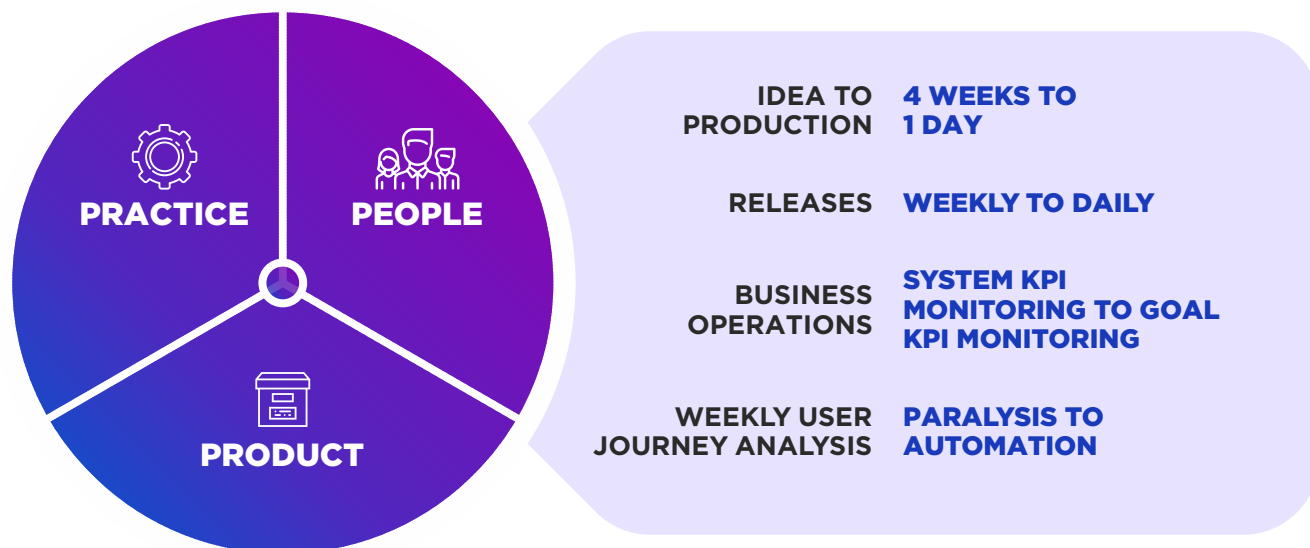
PRACTICE

PEOPLE

PRODUCT

| | |
|---|---|
| IDEA TO PRODUCTION | 4 WEEKS TO 1 DAY |
| RELEASES | WEEKLY TO DAILY |
| BUSINESS OPERATIONS | SYSTEM KPI MONITORING TO GOAL KPI MONITORING |
| WEEKLY USER JOURNEY ANALYSIS | PARALYSIS TO AUTOMATION |